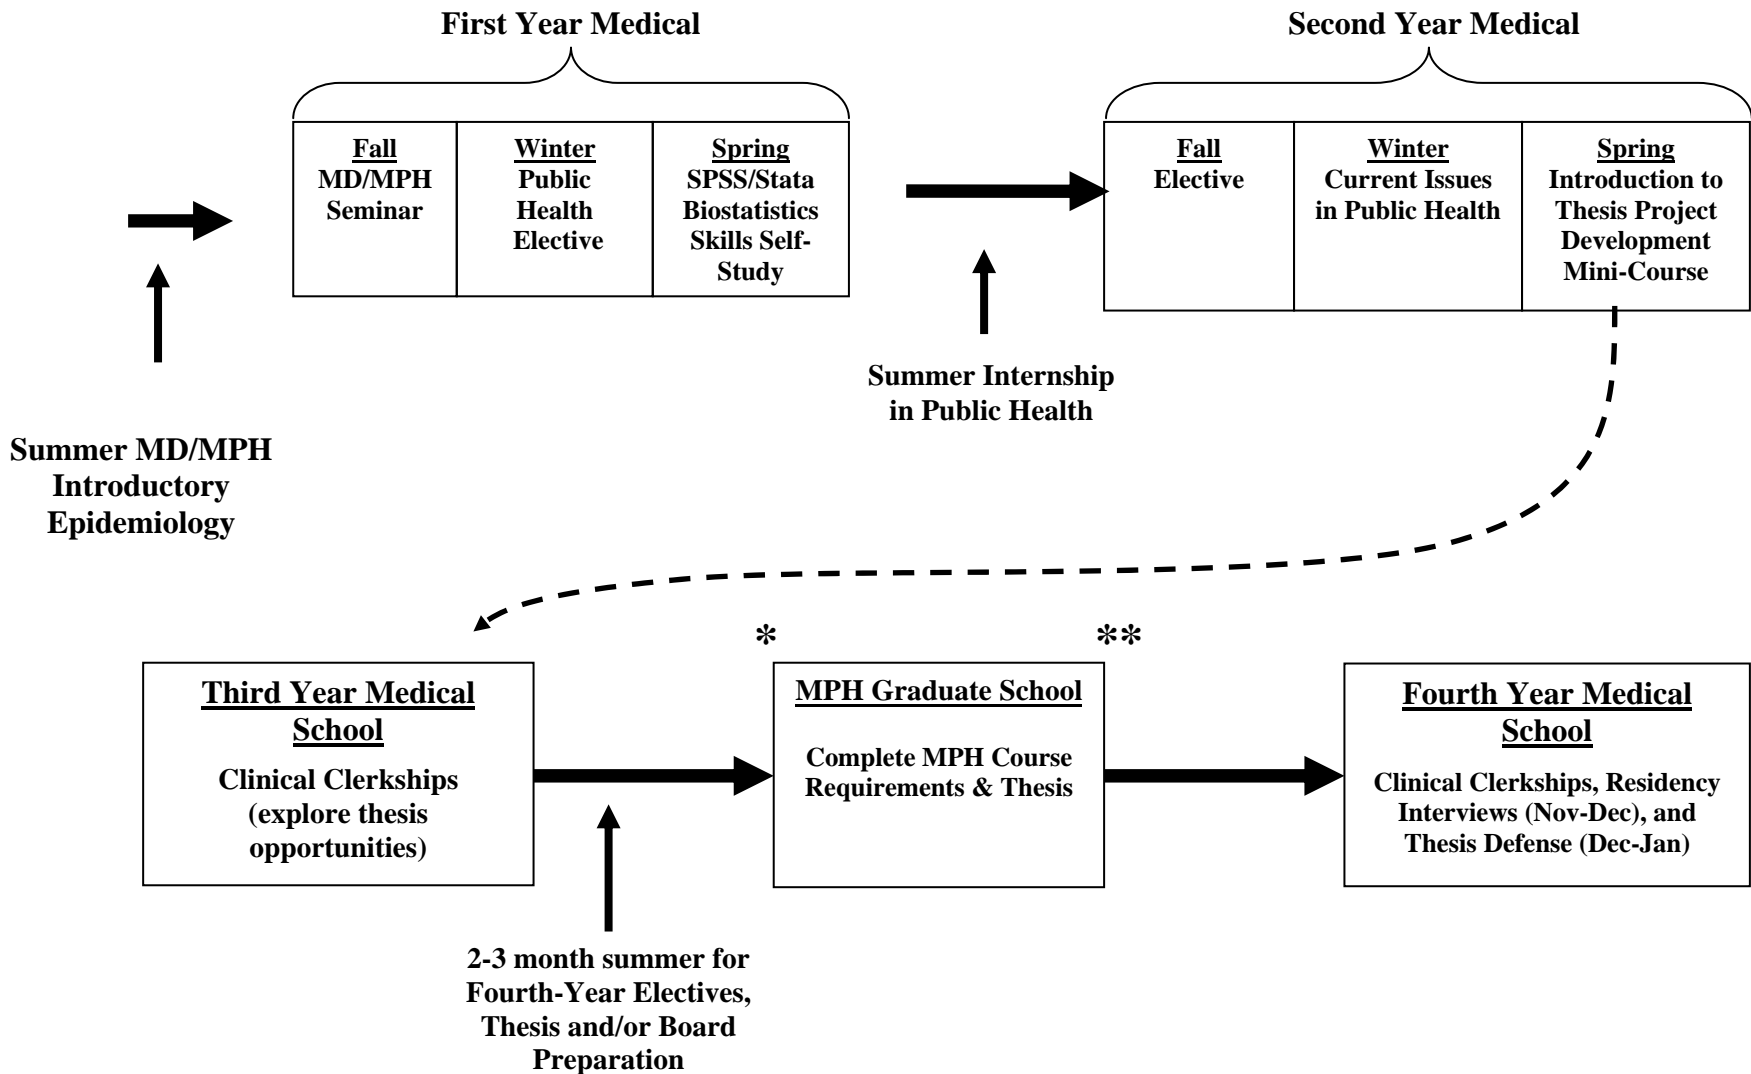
First Year Medical

| Fall MD/MPH Seminar | Winter Public Health Elective | Spring SPSS/Stata Biostatistics Skills Self-Study |
|---|---|---|

Summer MD/MPH Introductory Epidemiology

Second Year Medical

| Fall Elective | Winter Current Issues in Public Health | Spring Introduction to Thesis Project Development Mini-Course |
|---|---|---|

Summer Internship in Public Health

Third Year Medical School

Clinical Clerkships (explore thesis opportunities)

2-3 month summer for Fourth-Year Electives, Thesis and/or Board Preparation

*

MPH Graduate School

Complete MPH Course Requirements & Thesis

**

Fourth Year Medical School

Clinical Clerkships, Residency Interviews (Nov-Dec), and Thesis Defense (Dec-Jan)